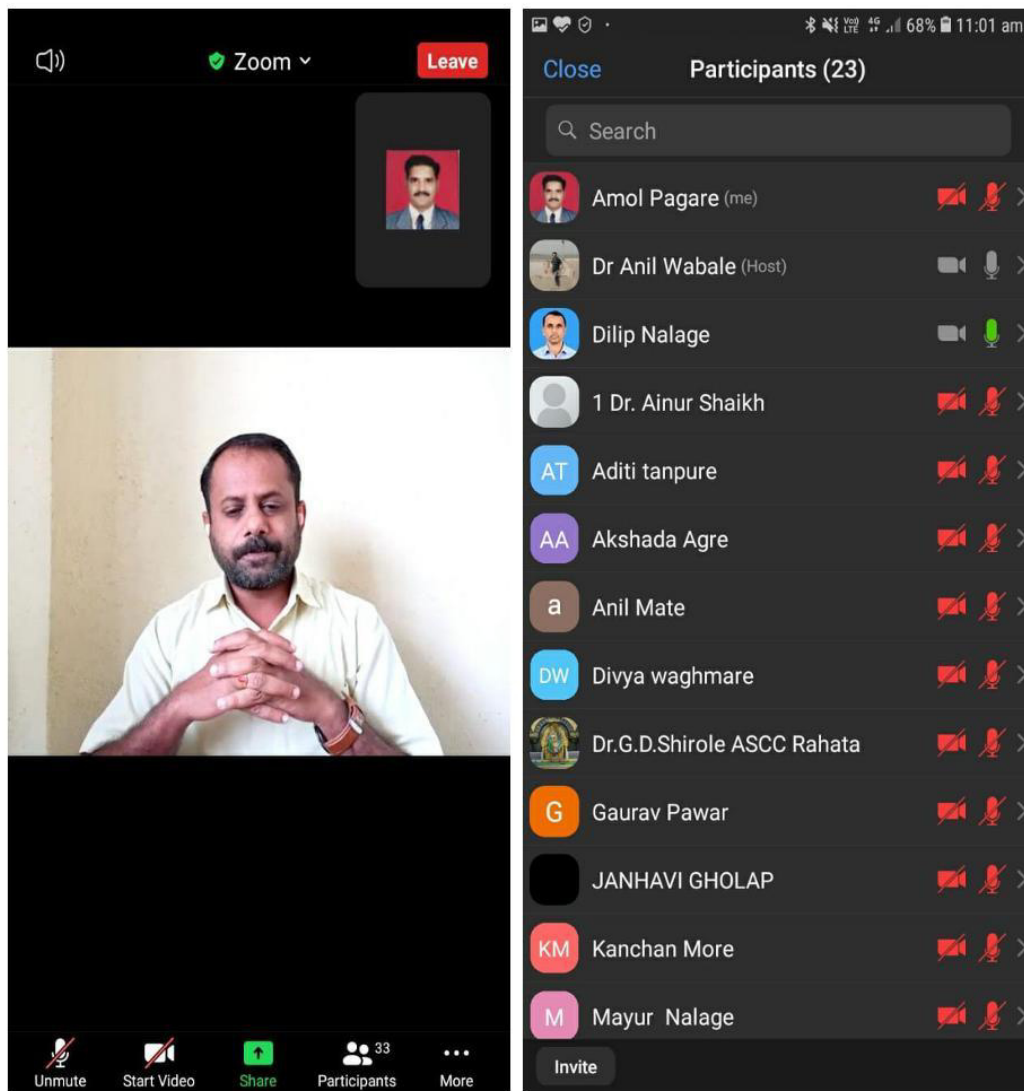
Zoom

Leave

Unmute

Start Video

Share

33

Participants

More

68% 11:01 am

Close

Participants (23)

Search

Amol Pagare (me)

Dr Anil Wabale (Host)

Dilip Nalage

1 Dr. Ainur Shaikh

AT

Aditi tanpure

AA

Akshada Agre

a

Anil Mate

DW

Divya waghmare

Dr.G.D.Shirole ASCC Rahata

G

Gaurav Pawar

JANHAVI GHOLAP

KM

Kanchan More

M

Mayur Nalage

Invite